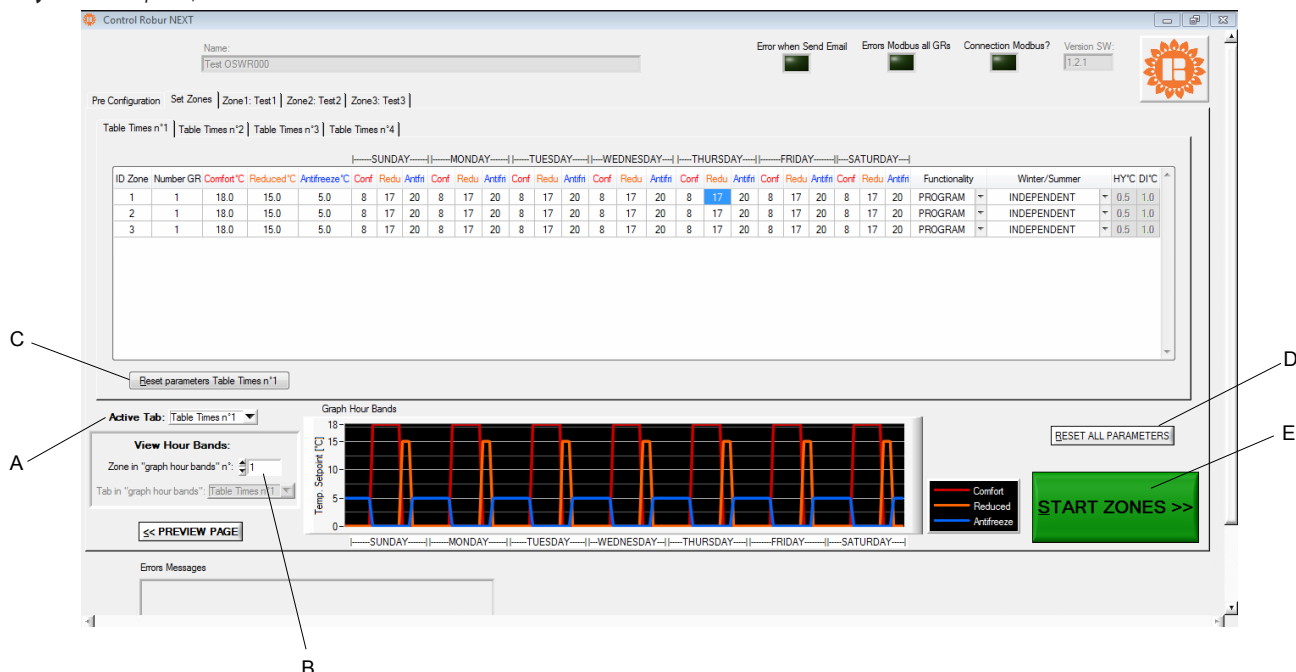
Control Robur NEXT

Name:
Test OSWR000

Error when Send Email
Errors Modbus all GRs
Connection Modbus?
Version SW:
1.2.1

Pre Configuration | Set Zones | Zone1: Test1 | Zone2: Test2 | Zone3: Test3

Table Times n°1 | Table Times n°2 | Table Times n°3 | Table Times n°4

|------SUNDAY------||-----MONDAY------||-----TUESDAY-----||----WEDNESDAY----||-----THURSDAY-----||-------FRIDAY-------||----SATURDAY----|

| ID Zone | Number GR | Comfort °C | Reduced °C | Antifreeze °C | Conf | Redu | Antifri | Conf | Redu | Antifri | Conf | Redu | Antifri | Conf | Redu | Antifri | Conf | Redu | Antifri | Conf | Redu | Antifri | Conf | Redu | Antifri | Functionality | Winter/Summer | HY°C | DI°C |
|---|---|---|---|---|---|---|---|---|---|---|---|---|---|---|---|---|---|---|---|---|---|---|---|---|---|---|---|---|---|
| 1 | 1 | 18.0 | 15.0 | 5.0 | 8 | 17 | 20 | 8 | 17 | 20 | 8 | 17 | 20 | 8 | 17 | 20 | 8 | 17 | 20 | 8 | 17 | 20 | 8 | 17 | 20 | PROGRAM | INDEPENDENT | 0.5 | 1.0 |
| 2 | 1 | 18.0 | 15.0 | 5.0 | 8 | 17 | 20 | 8 | 17 | 20 | 8 | 17 | 20 | 8 | 17 | 20 | 8 | 17 | 20 | 8 | 17 | 20 | 8 | 17 | 20 | PROGRAM | INDEPENDENT | 0.5 | 1.0 |
| 3 | 1 | 18.0 | 15.0 | 5.0 | 8 | 17 | 20 | 8 | 17 | 20 | 8 | 17 | 20 | 8 | 17 | 20 | 8 | 17 | 20 | 8 | 17 | 20 | 8 | 17 | 20 | PROGRAM | INDEPENDENT | 0.5 | 1.0 |

C
Reset parameters Table Times n°1

D
RESET ALL PARAMETERS

Active Tab: Table Times n°1
A
View Hour Bands:
Zone in "graph hour bands" n°: 1
Tab in "graph hour bands": Table Times n°1

Graph Hour Bands
Temp. Setpoint [°C]
18
15
10
5
0
|------SUNDAY------||-----MONDAY------||-----TUESDAY-----||----WEDNESDAY----||-----THURSDAY-----||-------FRIDAY-------||----SATURDAY----|

Comfort
Reduced
Antifreeze

E
START ZONES >>

<< PREVIEW PAGE

Errors Messages

B